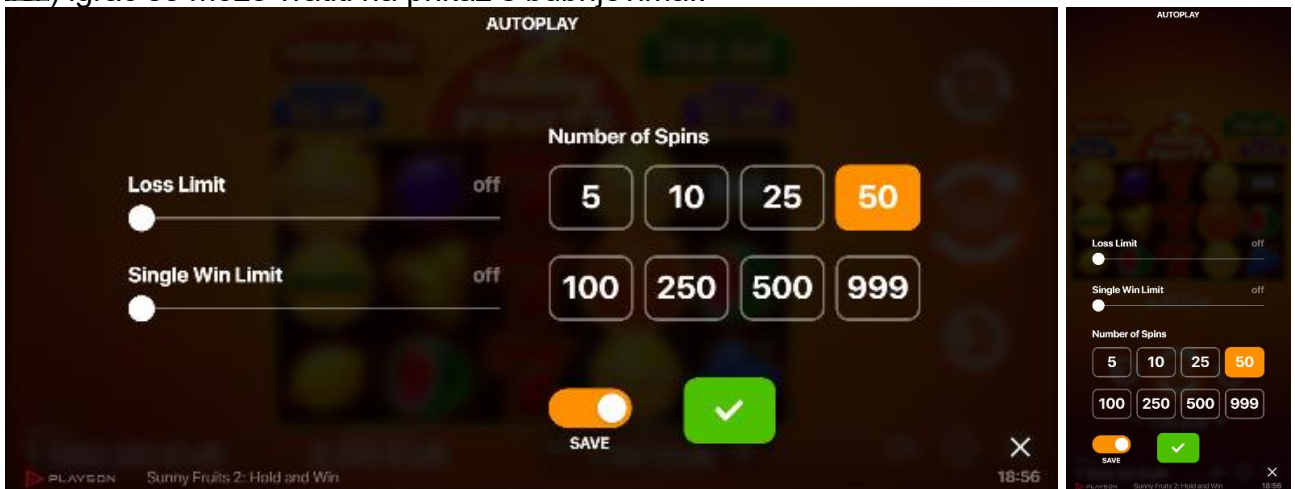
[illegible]

AUTOPLAY

Loss Limit off

Single Win Limit off

Number of Spins

| 5 | 10 | 25 | 50 |
|---|---|---|---|
| 100 | 250 | 500 | 999 |

SAVE

PLAYSON Sunny Fruits 2: Hold and Win 18:56

AUTOPLAY

Loss Limit off

Single Win Limit off

Number of Spins

| 5 | 10 | 25 | 50 |
|---|---|---|---|
| 100 | 250 | 500 | 999 |

SAVE

PLAYSON Sunny Fruits 2: Hold and Win 18:56